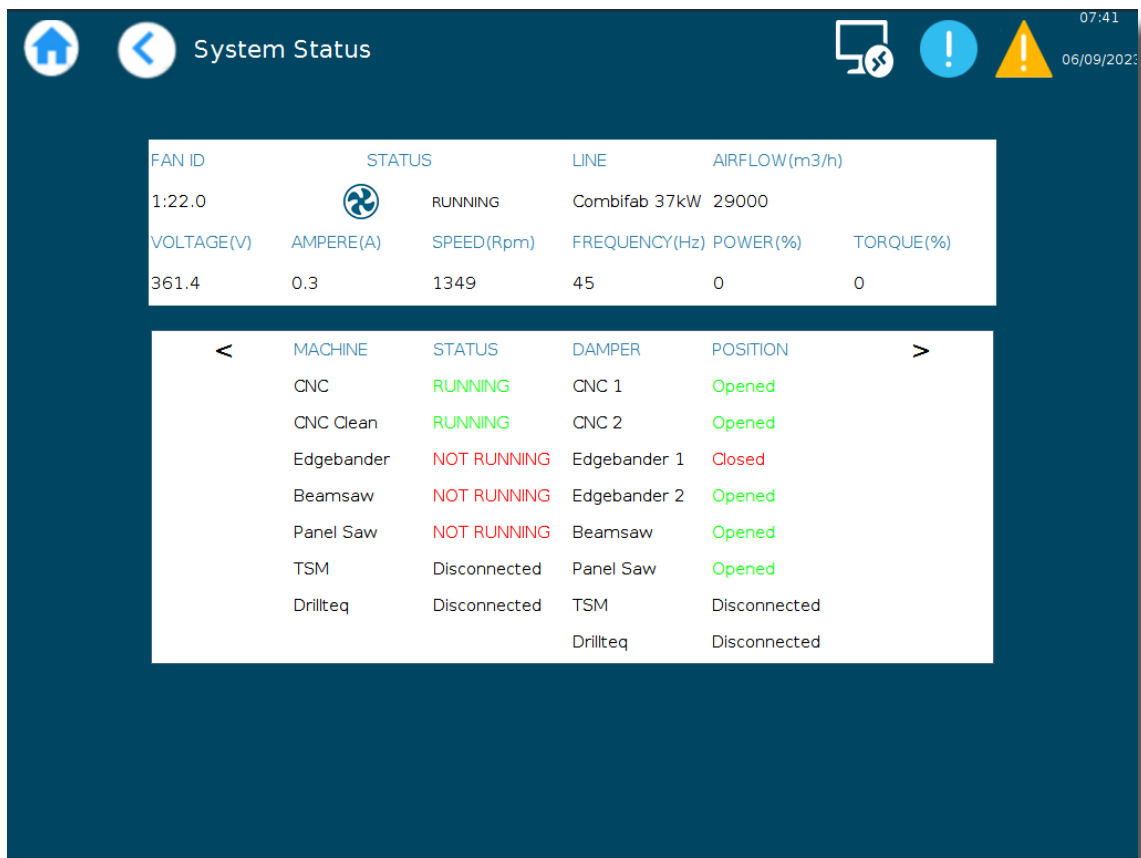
System Status

07:41
06/09/2023

| FAN ID | STATUS | | LINE | AIRFLOW(m3/h) | |
|---|---|---|---|---|---|
| 1:22.0 | | RUNNING | Combifab 37kW | 29000 | |
| VOLTAGE(V) | AMPERE(A) | SPEED(Rpm) | FREQUENCY(Hz) | POWER(%) | TORQUE(%) |
| 361.4 | 0.3 | 1349 | 45 | 0 | 0 |

| < | MACHINE | STATUS | DAMPER | POSITION | > |
|---|---|---|---|---|---|
| | CNC | RUNNING | CNC 1 | Opened | |
| | CNC Clean | RUNNING | CNC 2 | Opened | |
| | Edgebander | NOT RUNNING | Edgebander 1 | Closed | |
| | Beamsaw | NOT RUNNING | Edgebander 2 | Opened | |
| | Panel Saw | NOT RUNNING | Beamsaw | Opened | |
| | TSM | Disconnected | Panel Saw | Opened | |
| | Drillteq | Disconnected | TSM | Disconnected | |
| | | | Drillteq | Disconnected | |